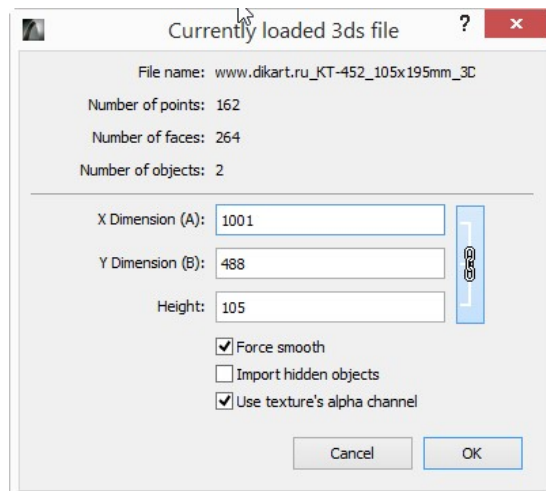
Currently loaded 3ds file
?
File name: www.dikart.ru_KT-452_105x195mm_3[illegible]
Number of points: 162
Number of faces: 264
Number of objects: 2
X Dimension (A): 1001
Y Dimension (B): 488
Height: 105
Force smooth
Import hidden objects
Use texture's alpha channel
Cancel
OK